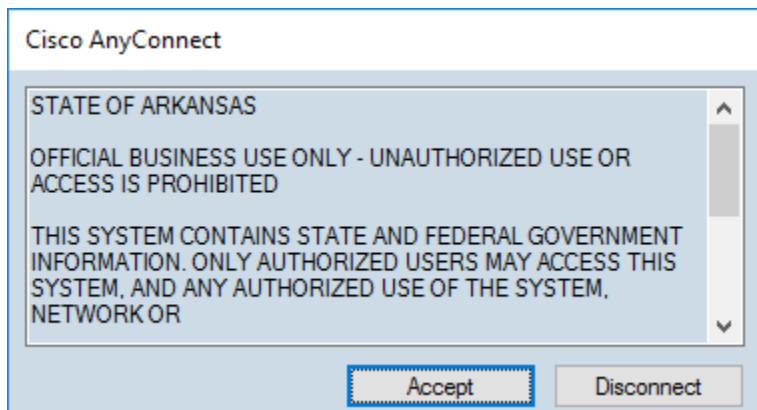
Cisco AnyConnect

STATE OF ARKANSAS

OFFICIAL BUSINESS USE ONLY - UNAUTHORIZED USE OR ACCESS IS PROHIBITED

THIS SYSTEM CONTAINS STATE AND FEDERAL GOVERNMENT INFORMATION. ONLY AUTHORIZED USERS MAY ACCESS THIS SYSTEM, AND ANY AUTHORIZED USE OF THE SYSTEM, NETWORK OR

Accept

Disconnect